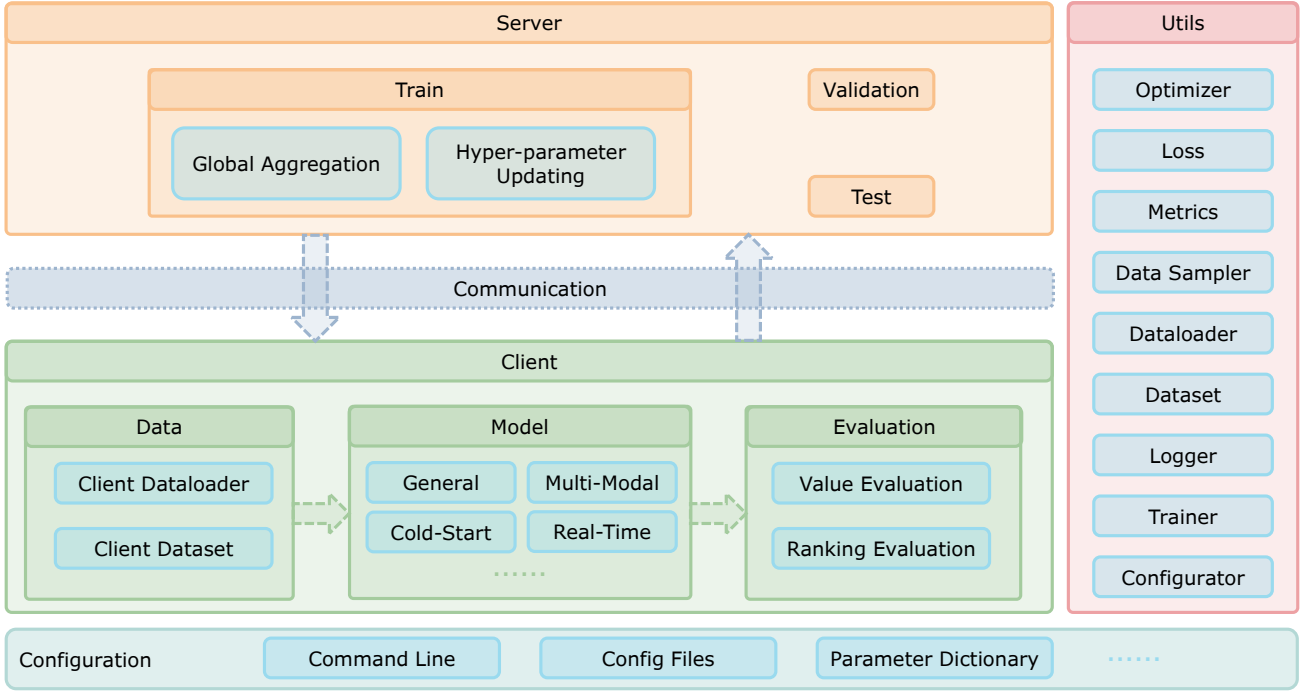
Server

Train

Global Aggregation

Hyper-parameter Updating

Validation

Test

Utils

Optimizer

Loss

Metrics

Data Sampler

Dataloader

Dataset

Logger

Trainer

Configurator

Communication

Client

Data

Client Dataloader

Client Dataset

Model

General

Multi-Modal

Cold-Start

Real-Time

......

Evaluation

Value Evaluation

Ranking Evaluation

Configuration

Command Line

Config Files

Parameter Dictionary

......